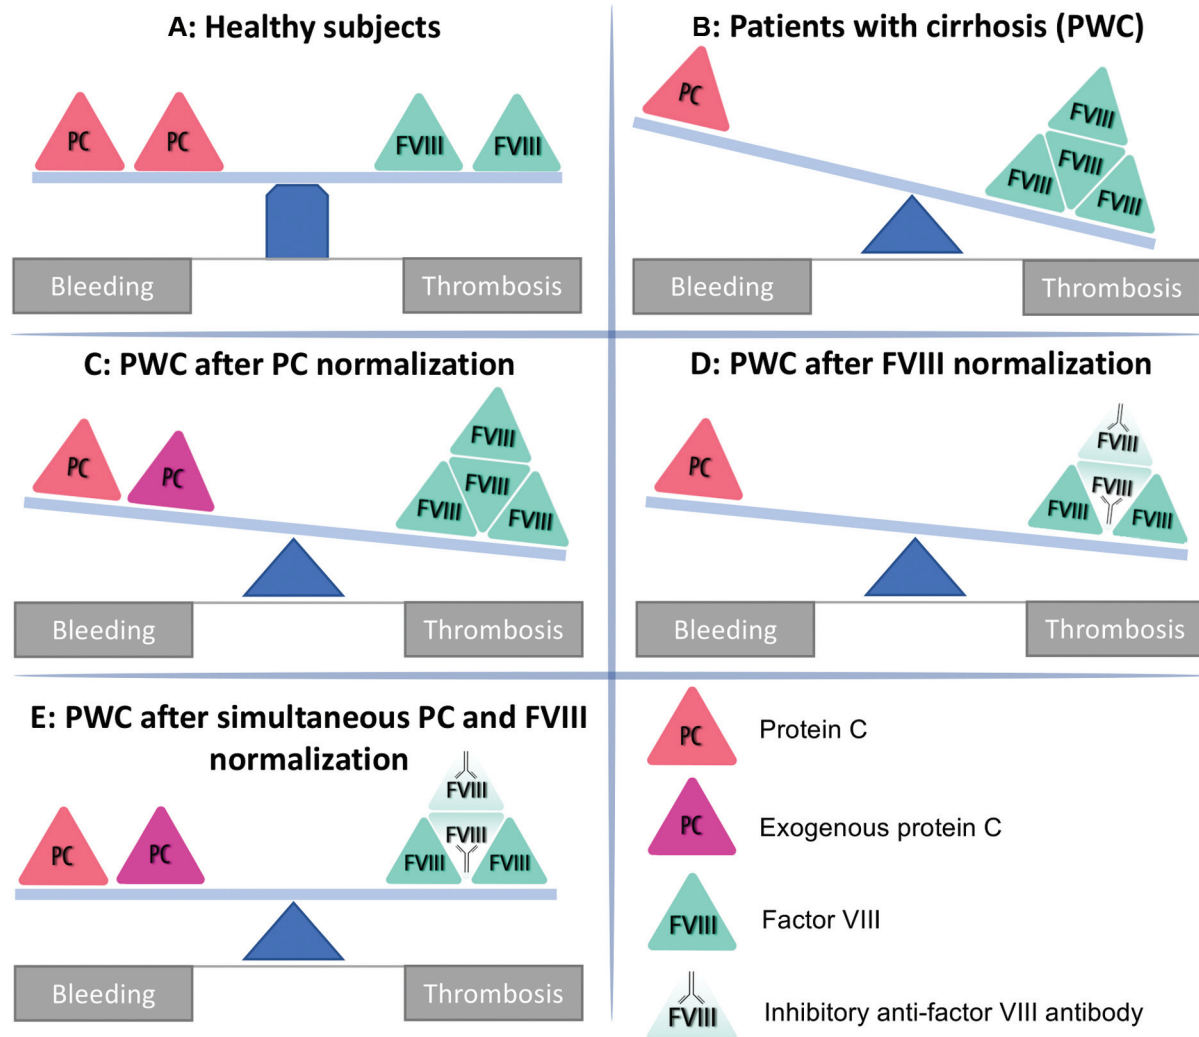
A: Healthy subjects

PC PC FVIII FVIII

Bleeding Thrombosis

B: Patients with cirrhosis (PWC)

PC FVIII FVIII FVIII FVIII

Bleeding Thrombosis

C: PWC after PC normalization

PC PC FVIII FVIII FVIII FVIII

Bleeding Thrombosis

D: PWC after FVIII normalization

PC FVIII FVIII FVIII FVIII

Bleeding Thrombosis

E: PWC after simultaneous PC and FVIII normalization

PC PC FVIII FVIII FVIII FVIII

Bleeding Thrombosis

PC Protein C

PC Exogenous protein C

FVIII Factor VIII

FVIII Inhibitory anti-factor VIII antibody